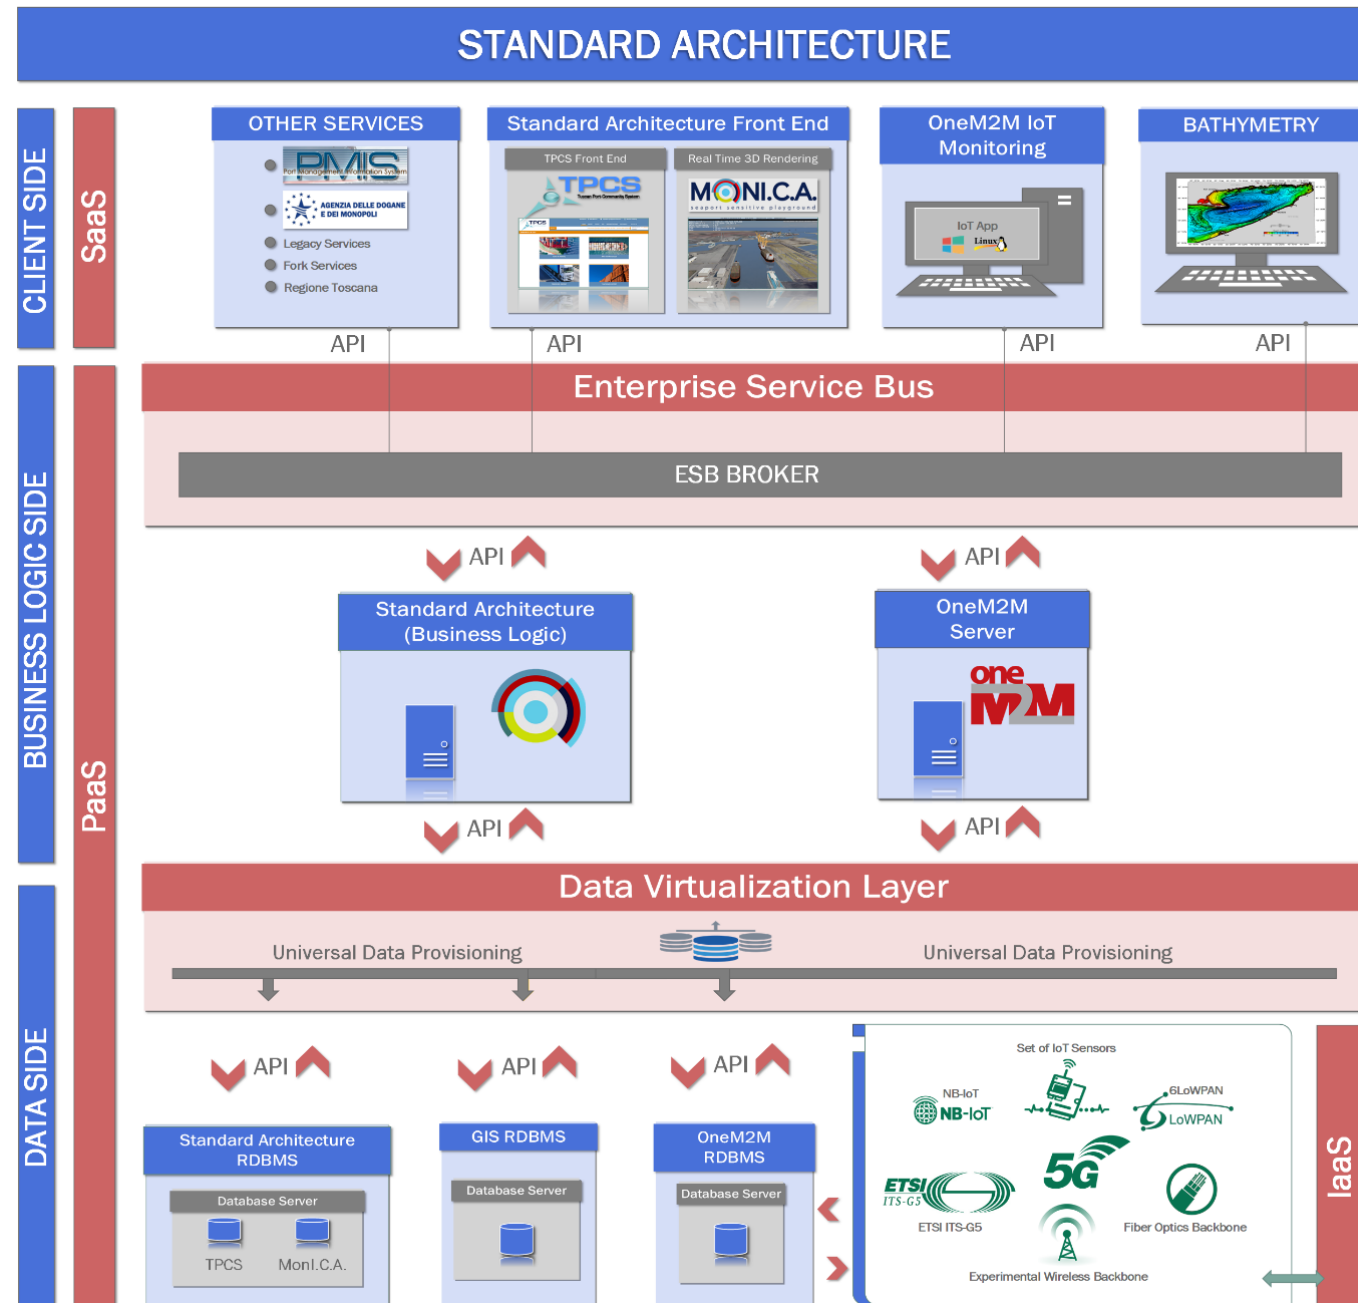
STANDARD ARCHITECTURE

CLIENT SIDE

SaaS

OTHER SERVICES

PMIS
Port Management Information System

AGENZIA DELLE DOGANE E DEI MONOPOLI

Legacy Services

Fork Services

Regione Toscana

Standard Architecture Front End

TPCS Front End

TPCS

Real Time 3D Rendering

MONI.C.A.
seaport sensitive playground

OneM2M IoT Monitoring

IoT App

Linux

BATHYMETRY

API

API

API

API

BUSINESS LOGIC SIDE

PaaS

Enterprise Service Bus

ESB BROKER

API

API

Standard Architecture (Business Logic)

OneM2M Server

one M2M

API

API

Data Virtualization Layer

Universal Data Provisioning

Universal Data Provisioning

DATA SIDE

API

API

API

Standard Architecture RDBMS

Database Server

TPCS

MonI.C.A.

GIS RDBMS

Database Server

OneM2M RDBMS

Database Server

Set of IoT Sensors

NB-IoT

NB-IoT

6LoWPAN

LoWPAN

5G

ETSI ITS-G5

ETSI ITS-G5

Fiber Optics Backbone

Experimental Wireless Backbone

IaaS